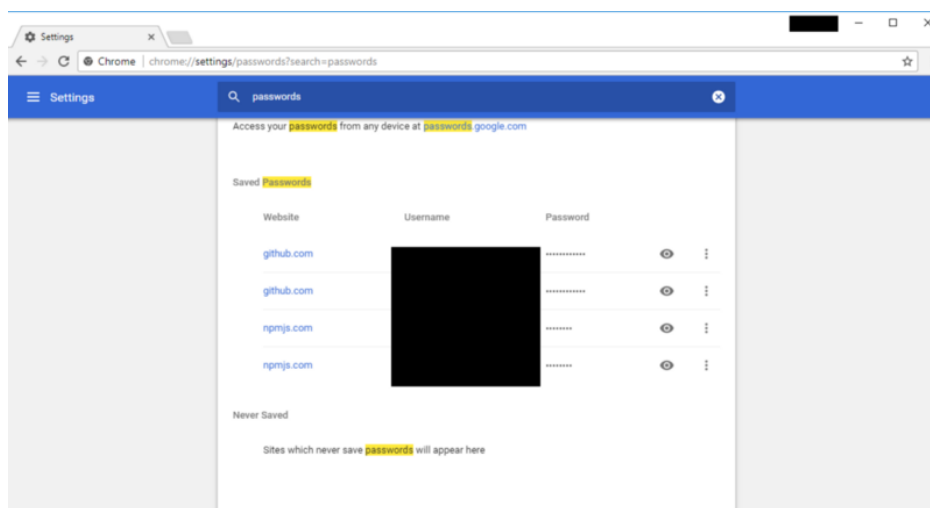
Settings ×

Chrome | chrome://settings/passwords?search=passwords

Settings

passwords

Access your passwords from any device at passwords.google.com

Saved Passwords

| Website | Username | Password |
|---|---|---|
| github.com | | ••••••••••••• |
| github.com | | ••••••••••••• |
| npmjs.com | | ••••••••• |
| npmjs.com | | ••••••••• |

Never Saved

Sites which never save passwords will appear here